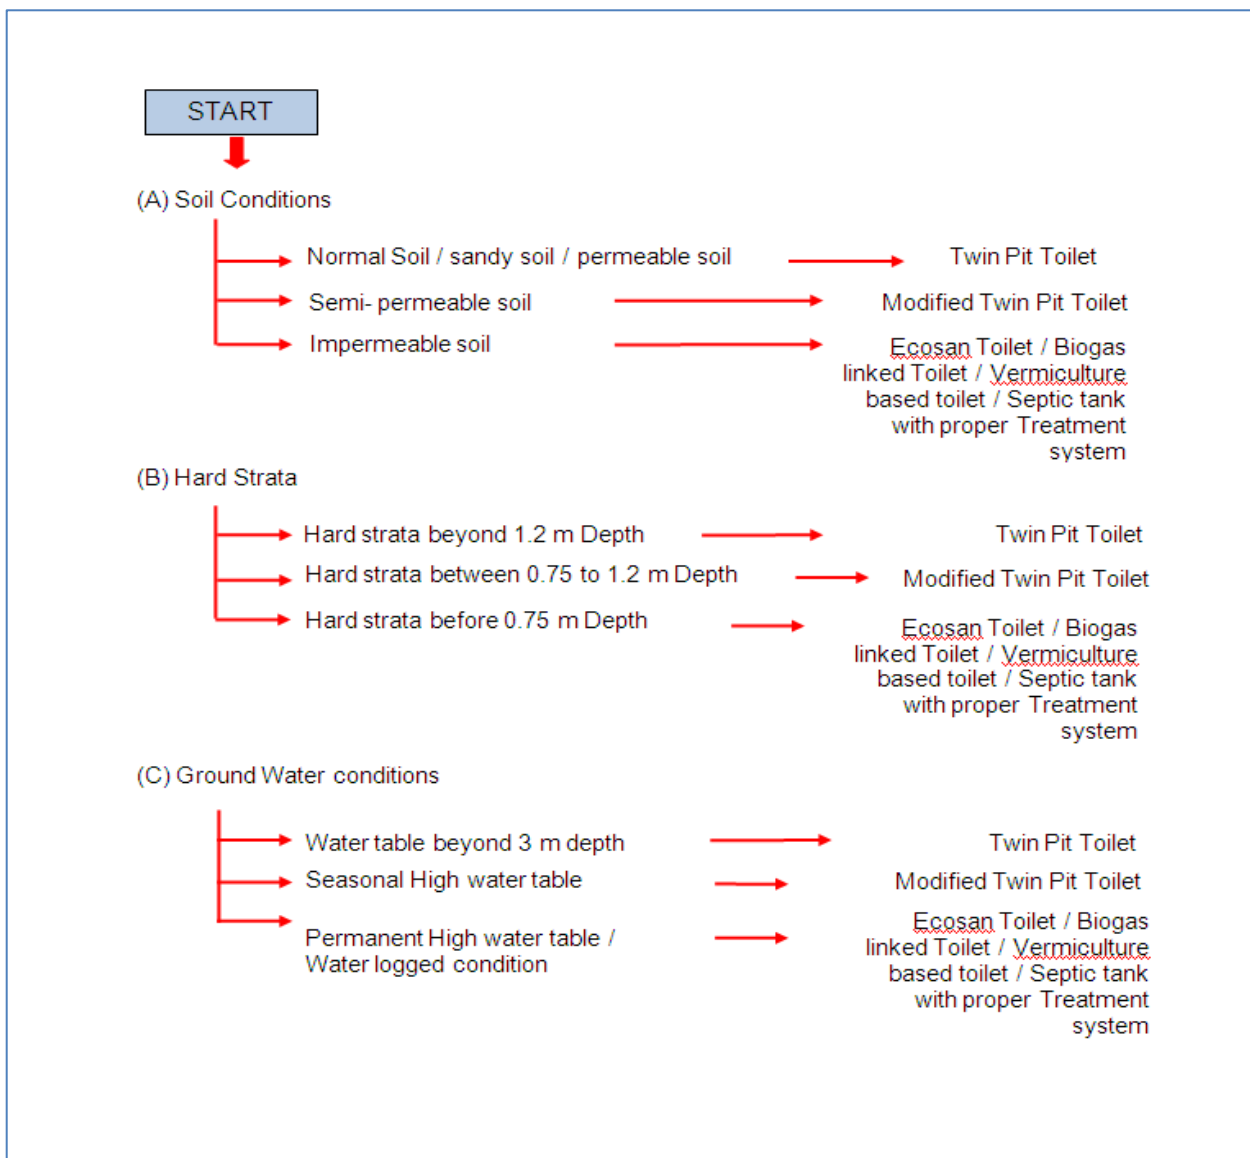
START

(A) Soil Conditions

Normal Soil / sandy soil / permeable soil

Twin Pit Toilet

Semi- permeable soil

Modified Twin Pit Toilet

Impermeable soil

Ecosan Toilet / Biogas linked Toilet / Vermiculture based toilet / Septic tank with proper Treatment system

(B) Hard Strata

Hard strata beyond 1.2 m Depth

Twin Pit Toilet

Hard strata between 0.75 to 1.2 m Depth

Modified Twin Pit Toilet

Hard strata before 0.75 m Depth

Ecosan Toilet / Biogas linked Toilet / Vermiculture based toilet / Septic tank with proper Treatment system

(C) Ground Water conditions

Water table beyond 3 m depth

Twin Pit Toilet

Seasonal High water table

Modified Twin Pit Toilet

Permanent High water table / Water logged condition

Ecosan Toilet / Biogas linked Toilet / Vermiculture based toilet / Septic tank with proper Treatment system